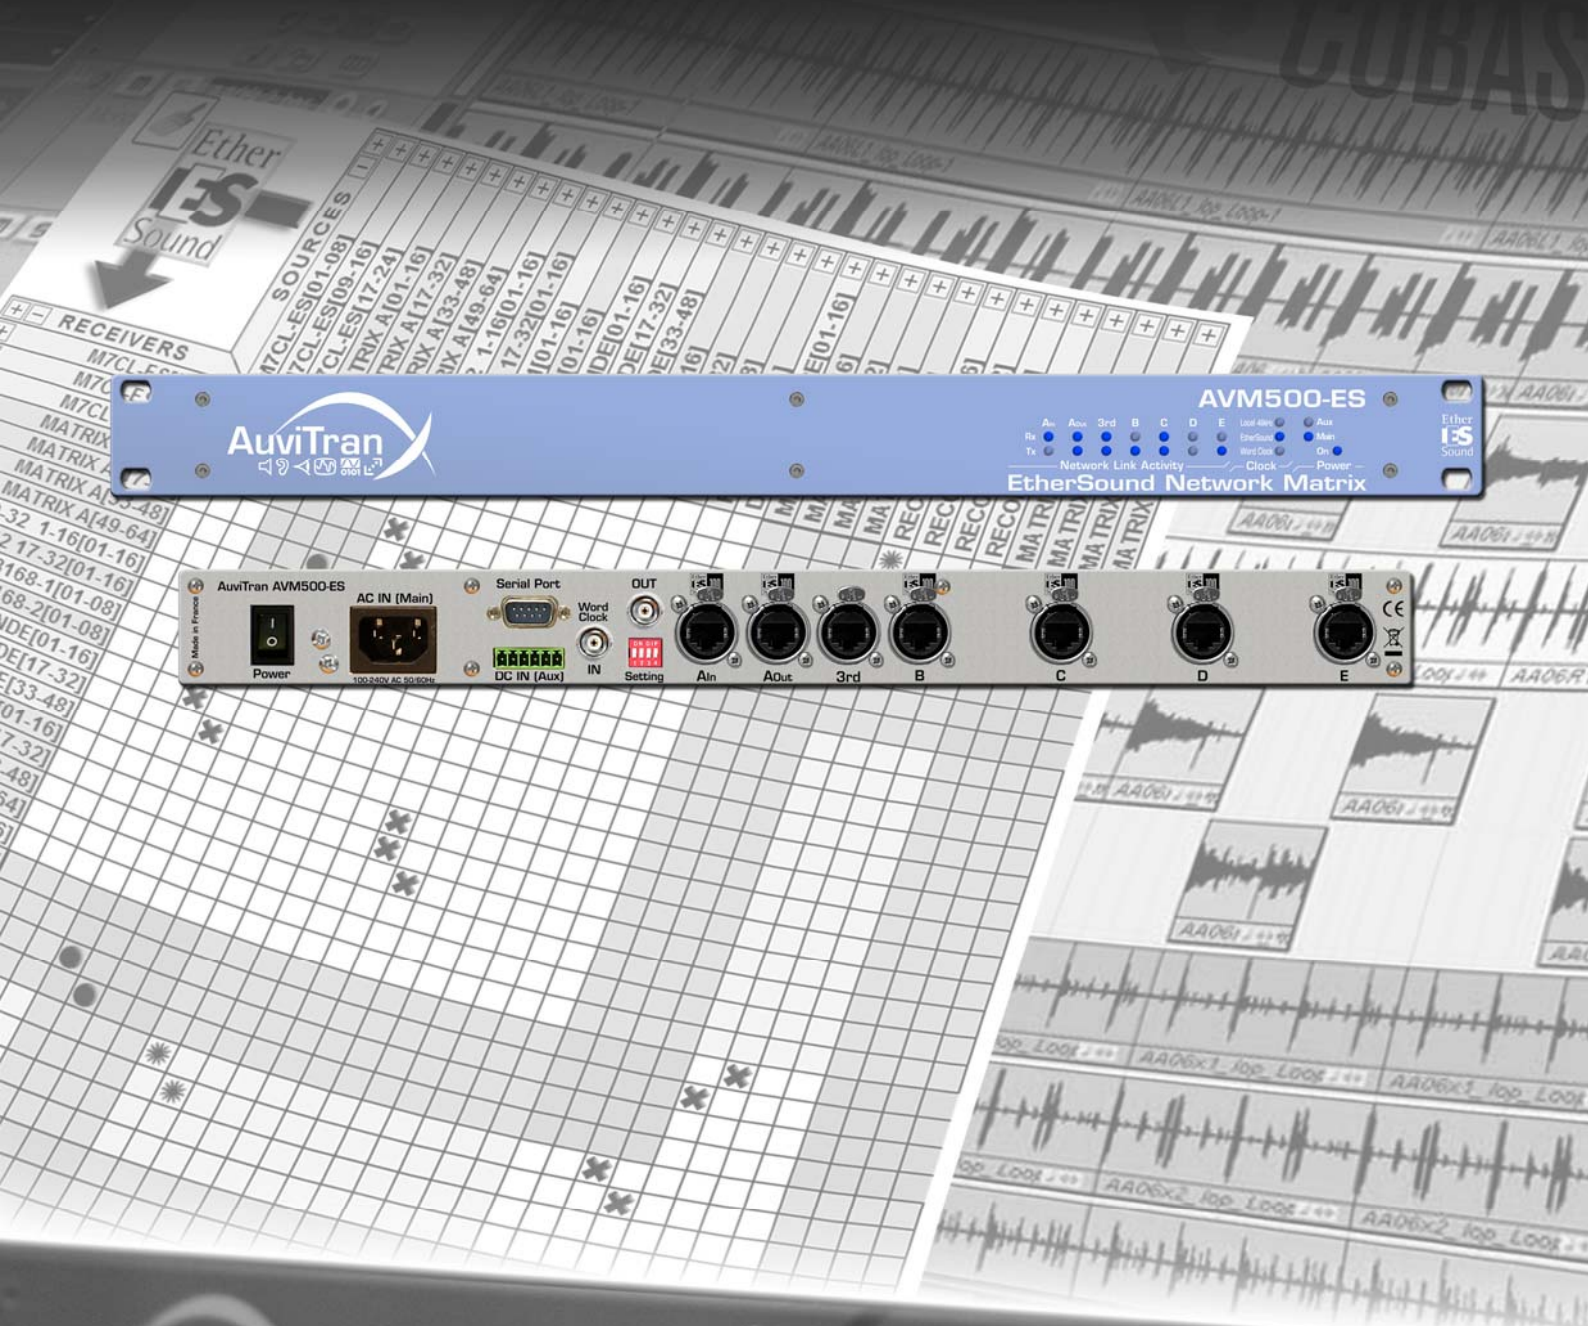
CUBAS

Ether
ES
Sound

SOURCES
M7CL-ES[01-08]
M7CL-ES[09-16]
M7CL-ES[17-24]
MATRIX A[01-16]
MATRIX A[17-32]
MATRIX A[33-48]
MATRIX A[49-64]
1-16[01-16]
17-32[01-16]

RECEIVERS
M7CL-ES
M7CL
M7CL
MATRIX
MATRIX A
MATRIX A[33-48]
MATRIX A[49-64]
-32 1-16[01-16]
2 17-32[01-16]
168-1[01-16]
68-2[01-08]
NDE[01-16]
DE[17-32]
E[33-48]
01-16]
7-32]
-48]
64]

AuviTran

AVM500-ES
AIn AOut 3rd B C D E
Rx
Tx
Local 48kHz
EtherSound
Word Clock
Aux
Main
On
Network Link Activity
Clock
Power
EtherSound Network Matrix

Ether
ES
Sound

AuviTran AVM500-ES
Made in France
Power
AC IN (Main)
100-240V AC 50/60Hz
Serial Port
DC IN (Aux)
Word Clock
OUT
IN
Setting
AIn
AOut
3rd
B
C
D
E
CE

AA06_loop
AA06x1_lop_Loop
AA06x1_lop_Loop
AA06x2_lop_Loop
AA06x2_lop_Loop